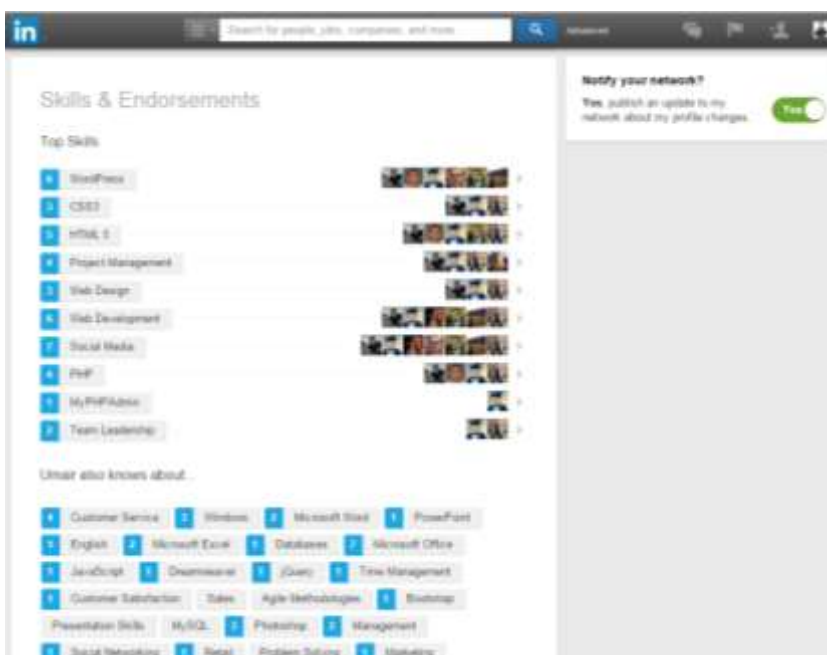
in

Search for people, jobs, companies, and more

Advanced

Skills & Endorsements

Top Skills

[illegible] WordPress

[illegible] CSS3

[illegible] HTML 5

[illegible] Project Management

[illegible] Web Design

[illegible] Web Development

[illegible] Social Media

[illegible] PHP

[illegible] MyPHPAdmin

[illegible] Team Leadership

Umair also knows about...

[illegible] Customer Service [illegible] Windows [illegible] Microsoft Word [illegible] PowerPoint

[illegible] English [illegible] Microsoft Excel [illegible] Databases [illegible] Microsoft Office

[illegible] JavaScript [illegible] Dreamweaver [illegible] jQuery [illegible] Time Management

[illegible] Customer Satisfaction Sales Agile Methodologies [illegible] Bootstrap

Presentation Skills MySQL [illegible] Photoshop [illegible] Management

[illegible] Social Networking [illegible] Retail Problem Solving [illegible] Marketing

Notify your network?

Yes, publish an update to my network about my profile changes.

Yes